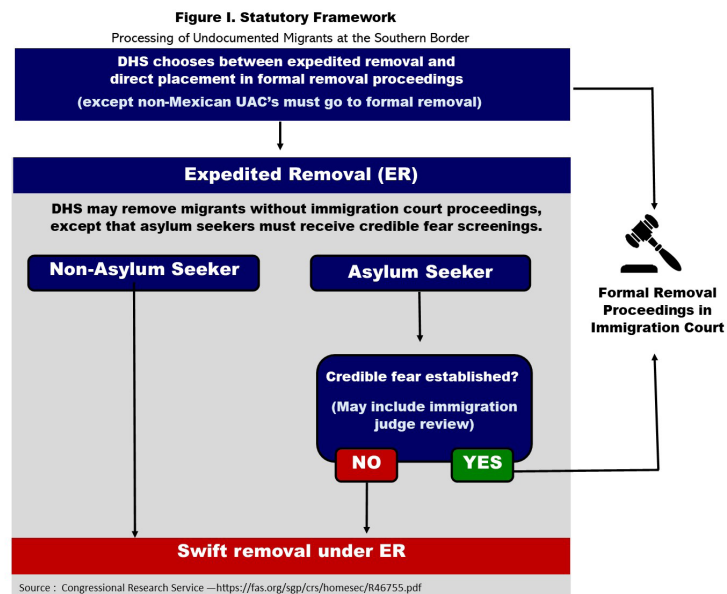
Figure I. Statutory Framework

Processing of Undocumented Migrants at the Southern Border

DHS chooses between expedited removal and direct placement in formal removal proceedings

(except non-Mexican UAC's must go to formal removal)

Expedited Removal (ER)

DHS may remove migrants without immigration court proceedings, except that asylum seekers must receive credible fear screenings.

Non-Asylum Seeker

Asylum Seeker

Credible fear established?

(May include immigration judge review)

NO

YES

Formal Removal Proceedings in Immigration Court

Swift removal under ER

Source : Congressional Research Service —https://fas.org/sgp/crs/homesec/R46755.pdf